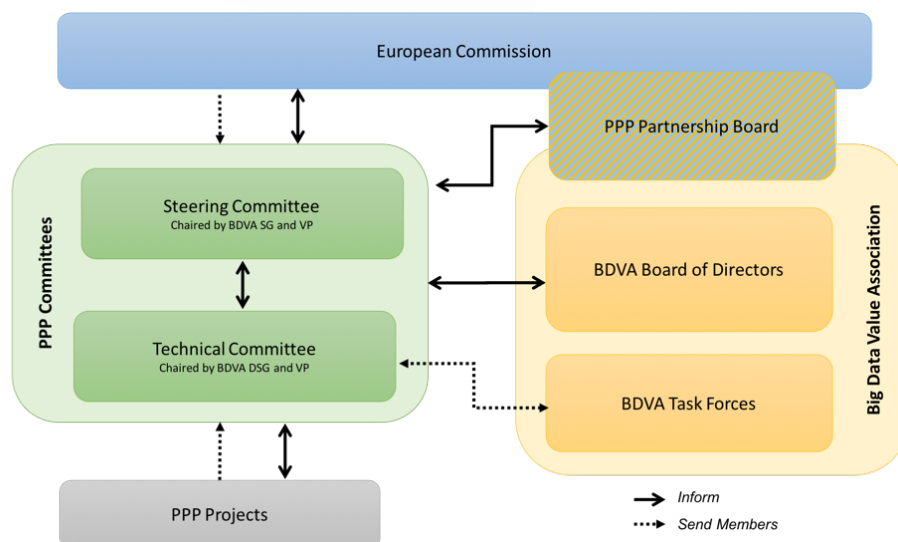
European Commission

PPP Partnership Board

PPP Committees

Steering Committee
Chaired by BDVA SG and VP

Technical Committee
Chaired by BDVA DSG and VP

BDVA Board of Directors

BDVA Task Forces

Big Data Value Association

PPP Projects

Inform
Send Members